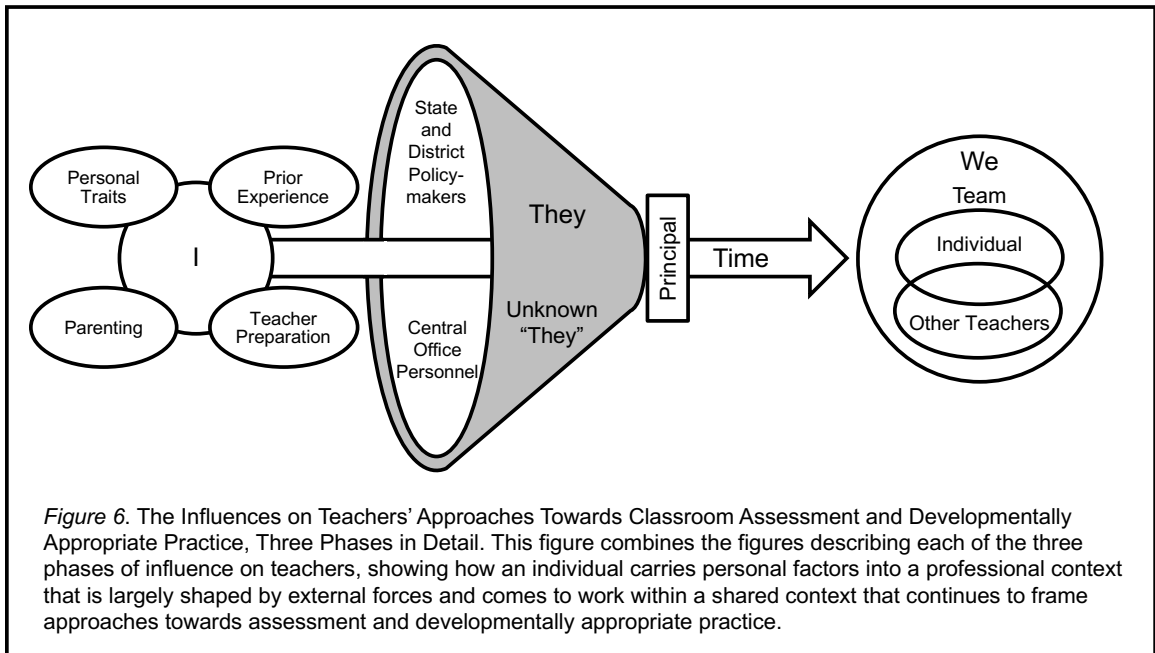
Personal Traits

Prior Experience

I

Parenting

Teacher Preparation

State and District Policymakers

Central Office Personnel

They

Unknown "They"

Principal

Time

We

Team

Individual

Other Teachers

*Figure 6*. The Influences on Teachers' Approaches Towards Classroom Assessment and Developmentally Appropriate Practice, Three Phases in Detail. This figure combines the figures describing each of the three phases of influence on teachers, showing how an individual carries personal factors into a professional context that is largely shaped by external forces and comes to work within a shared context that continues to frame approaches towards assessment and developmentally appropriate practice.